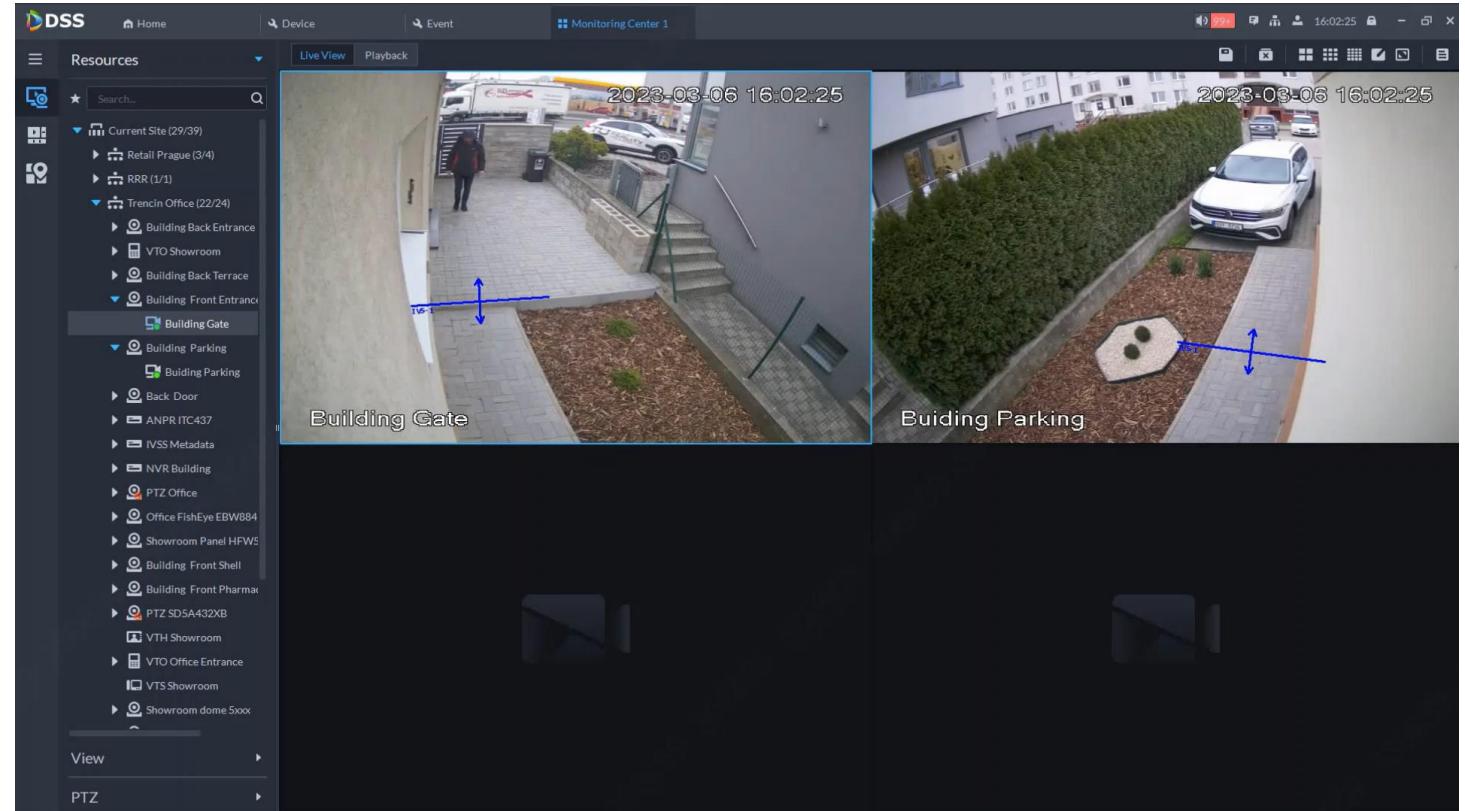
DSS Home Device Event Monitoring Center 1

99+ 16:02:25

Resources

Live View Playback

Search...

Current Site (29/39)
Retail Prague (3/4)
RRR (1/1)
Trencin Office (22/24)
Building Back Entrance
VTO Showroom
Building Back Terrace
Building Front Entranc
Building Gate
Building Parking
Buiding Parking
Back Door
ANPR ITC437
IVSS Metadata
NVR Building
PTZ Office
Office FishEye EBW884
Showroom Panel HFW5
Building Front Shell
Building Front Pharma
PTZ SD5A432XB
VTH Showroom
VTO Office Entrance
VTS Showroom
Showroom dome 5xxx

View
PTZ

2023-03-06 16:02:25
IVS-1
Building Gate

2023-03-06 16:02:25
IVS-1
Buiding Parking